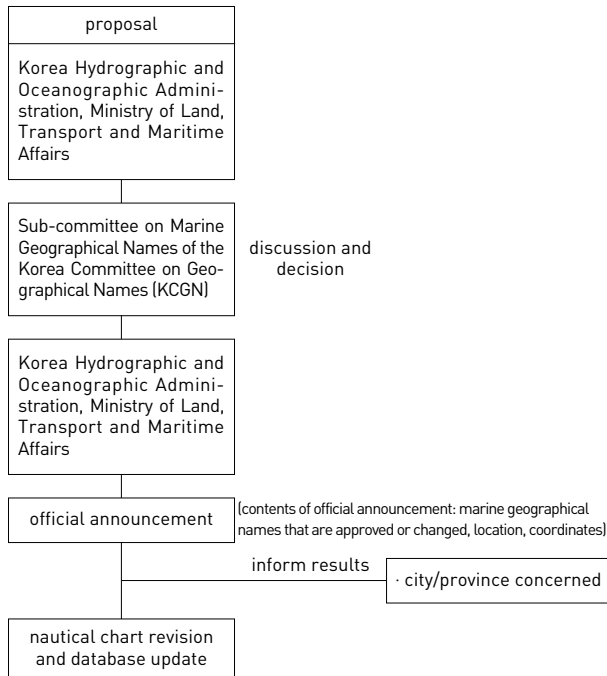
proposal

Korea Hydrographic and Oceanographic Administration, Ministry of Land, Transport and Maritime Affairs

Sub-committee on Marine Geographical Names of the Korea Committee on Geographical Names (KCGN)

discussion and decision

Korea Hydrographic and Oceanographic Administration, Ministry of Land, Transport and Maritime Affairs

official announcement

(contents of official announcement: marine geographical names that are approved or changed, location, coordinates)

inform results

· city/province concerned

nautical chart revision and database update